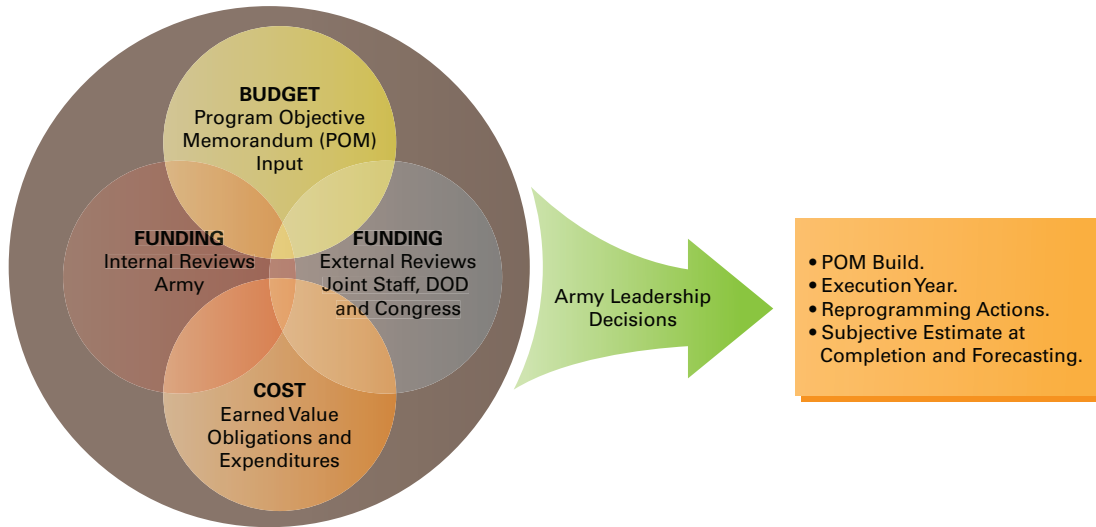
BUDGET
Program Objective Memorandum (POM) Input

FUNDING
Internal Reviews Army

FUNDING
External Reviews Joint Staff, DOD and Congress

COST
Earned Value Obligations and Expenditures

Army Leadership Decisions

• POM Build.
• Execution Year.
• Reprogramming Actions.
• Subjective Estimate at Completion and Forecasting.